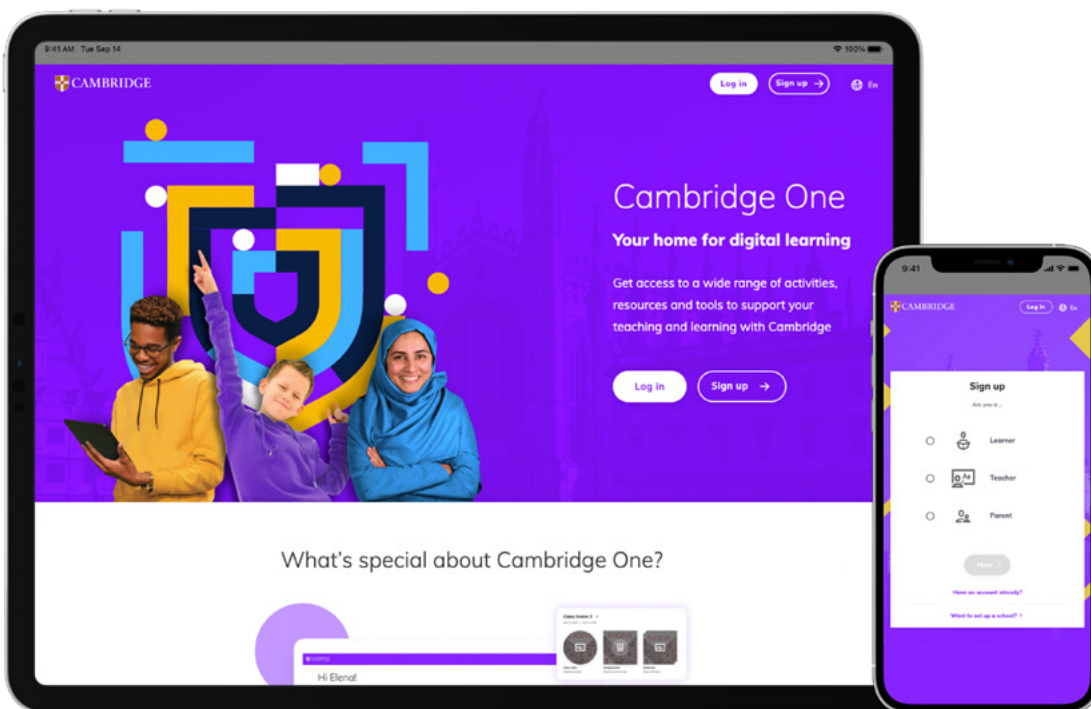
9:41 AM Tue Sep 14

100%

CAMBRIDGE

Log in

Sign up

En

Cambridge One

Your home for digital learning

Get access to a wide range of activities, resources and tools to support your teaching and learning with Cambridge

Log in

Sign up

What's special about Cambridge One?

Class Online 3

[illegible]

Hi Elena!

9:41

CAMBRIDGE

Log in

En

Sign up

Are you a...

Learner

Teacher

Parent

Next

Have an account already?

Want to set up a school?